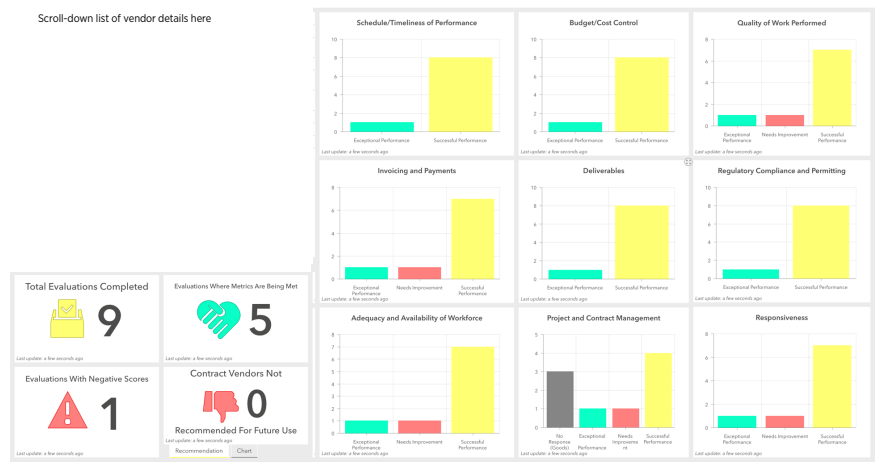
Scroll-down list of vendor details here

Total Evaluations Completed
9
Last update: a few seconds ago

Evaluations Where Metrics Are Being Met
5
Last update: a few seconds ago

Evaluations With Negative Scores
1
Last update: a few seconds ago

Contract Vendors Not
0
Recommended For Future Use
Last update: a few seconds ago

Recommendation Chart

Schedule/Timeliness of Performance
10
8
6
4
2
0
Exceptional Performance
Successful Performance
Last update: a few seconds ago

Budget/Cost Control
10
8
6
4
2
0
Exceptional Performance
Successful Performance
Last update: a few seconds ago

Quality of Work Performed
8
6
4
2
0
Exceptional Performance
Needs Improvement
Successful Performance
Last update: a few seconds ago

Invoicing and Payments
8
6
4
2
0
Exceptional Performance
Needs Improvement
Successful Performance
Last update: a few seconds ago

Deliverables
10
8
6
4
2
0
Exceptional Performance
Successful Performance
Last update: a few seconds ago

Regulatory Compliance and Permitting
10
8
6
4
2
0
Exceptional Performance
Successful Performance
Last update: a few seconds ago

Adequacy and Availability of Workforce
8
7
6
5
4
3
2
1
0
Exceptional Performance
Needs Improvement
Successful Performance
Last update: a few seconds ago

Project and Contract Management
4
3
2
1
0
No Response (Goods)
Exceptional Performance
Needs Improveme nt
Successful Performance
Last update: a few seconds ago

Responsiveness
8
6
4
2
0
Exceptional Performance
Needs Improvement
Successful Performance
Last update: a few seconds ago